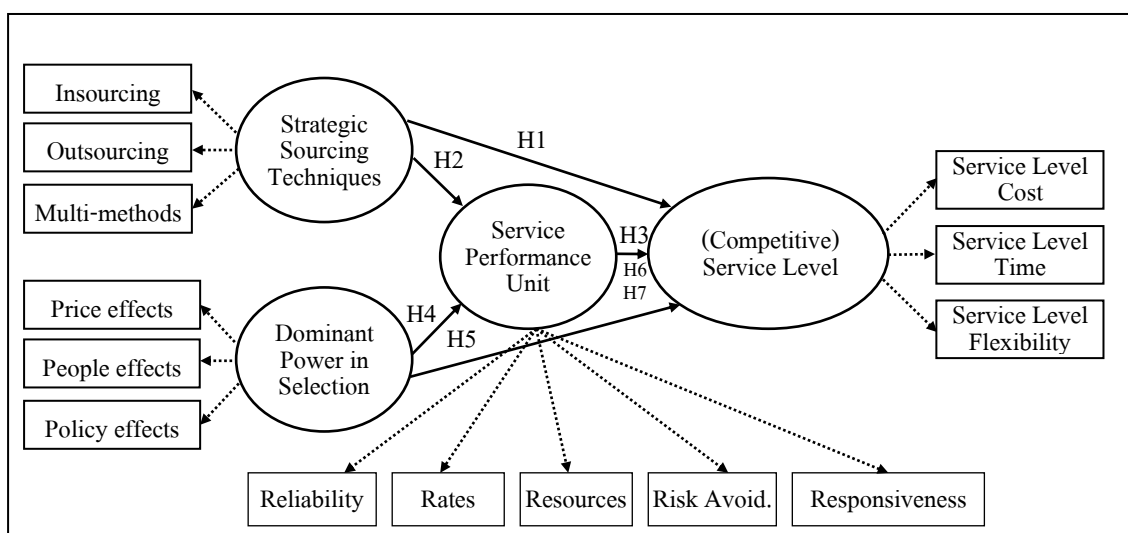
Insourcing

Outsourcing

Multi-methods

Strategic Sourcing Techniques

H1

H2

Service Performance Unit

H3

H6

H7

(Competitive) Service Level

Service Level Cost

Service Level Time

Service Level Flexibility

Price effects

People effects

Policy effects

Dominant Power in Selection

H4

H5

Reliability

Rates

Resources

Risk Avoid.

Responsiveness